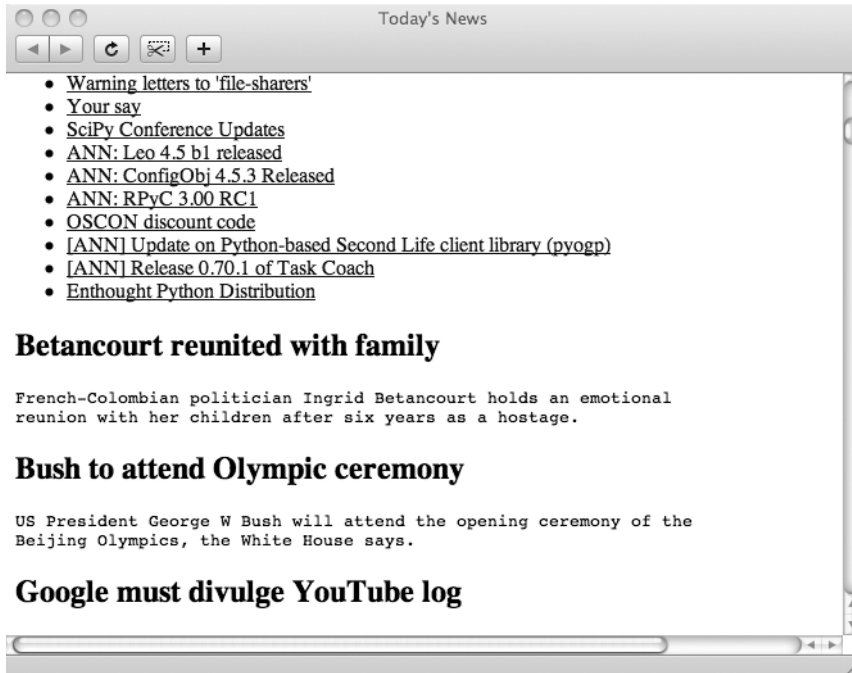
Today's News

- Warning letters to 'file-sharers'
- Your say
- SciPy Conference Updates
- ANN: Leo 4.5 b1 released
- ANN: ConfigObj 4.5.3 Released
- ANN: RPyC 3.00 RC1
- OSCON discount code
- [ANN] Update on Python-based Second Life client library (pyogp)
- [ANN] Release 0.70.1 of Task Coach
- Enthought Python Distribution

Betancourt reunited with family

French-Colombian politician Ingrid Betancourt holds an emotional reunion with her children after six years as a hostage.

Bush to attend Olympic ceremony

US President George W Bush will attend the opening ceremony of the Beijing Olympics, the White House says.

Google must divulge YouTube log